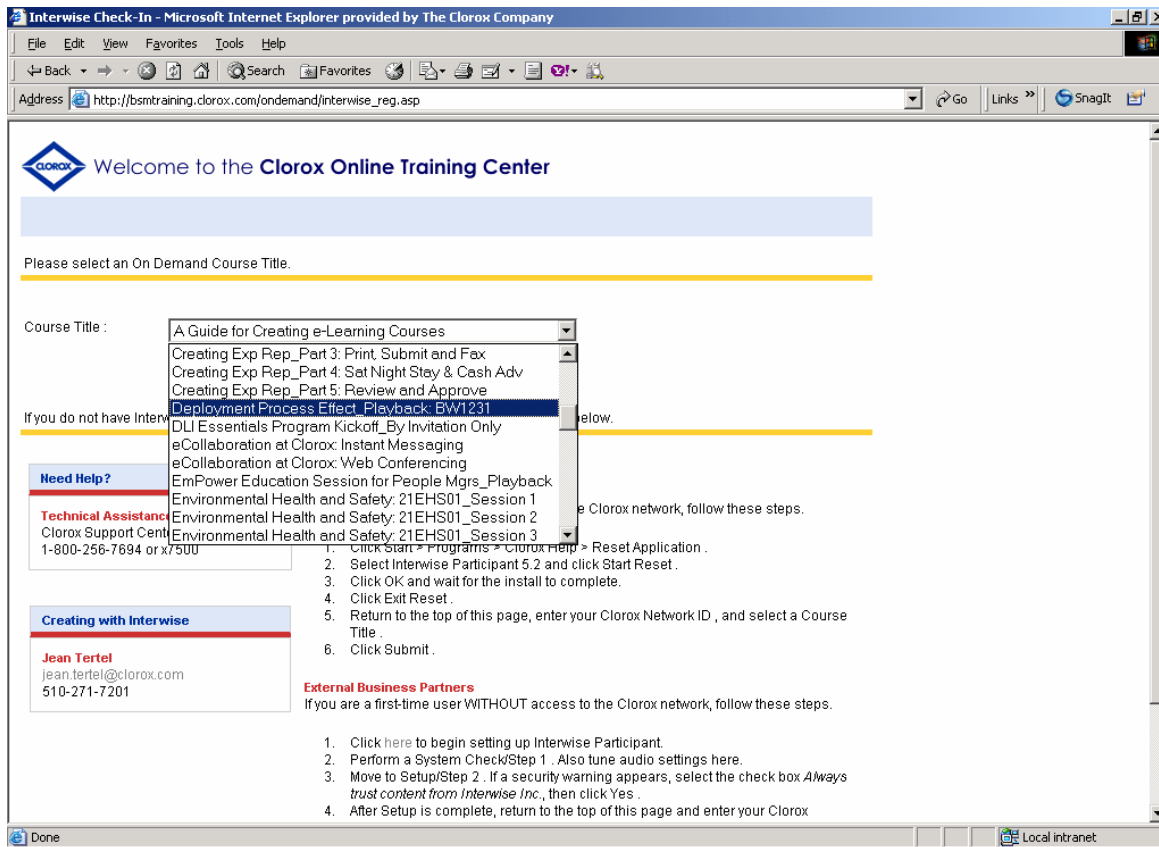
Interwise Check-In - Microsoft Internet Explorer provided by The Clorox Company

File Edit View Favorites Tools Help

Back Search Favorites

Address http://bsmtraining.clorox.com/ondemand/interwise_reg.asp Go Links SnagIt

CLOROX Welcome to the Clorox Online Training Center

Please select an On Demand Course Title.

Course Title : A Guide for Creating e-Learning Courses

Creating Exp Rep_Part 3: Print, Submit and Fax
Creating Exp Rep_Part 4: Sat Night Stay & Cash Adv
Creating Exp Rep_Part 5: Review and Approve
Deployment Process Effect_Playback: BW1231
DLI Essentials Program Kickoff_By Invitation Only
eCollaboration at Clorox: Instant Messaging
eCollaboration at Clorox: Web Conferencing
EmPower Education Session for People Mgrs_Playback
Environmental Health and Safety: 21EHS01_Session 1
Environmental Health and Safety: 21EHS01_Session 2
Environmental Health and Safety: 21EHS01_Session 3

If you do not have Interw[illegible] below.

Need Help?

Technical Assistance
Clorox Support Cent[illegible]
1-800-256-7694 or x7500

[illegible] e Clorox network, follow these steps.

1. Click Start > Programs > Clorox Help > Reset Application .
2. Select Interwise Participant 5.2 and click Start Reset .
3. Click OK and wait for the install to complete.
4. Click Exit Reset .
5. Return to the top of this page, enter your Clorox Network ID , and select a Course Title .
6. Click Submit .

Creating with Interwise

Jean Tertel
jean.tertel@clorox.com
510-271-7201

External Business Partners
If you are a first-time user WITHOUT access to the Clorox network, follow these steps.

1. Click here to begin setting up Interwise Participant.
2. Perform a System Check/Step 1 . Also tune audio settings here.
3. Move to Setup/Step 2 . If a security warning appears, select the check box Always trust content from Interwise Inc., then click Yes .
4. After Setup is complete, return to the top of this page and enter your Clorox

Done Local intranet